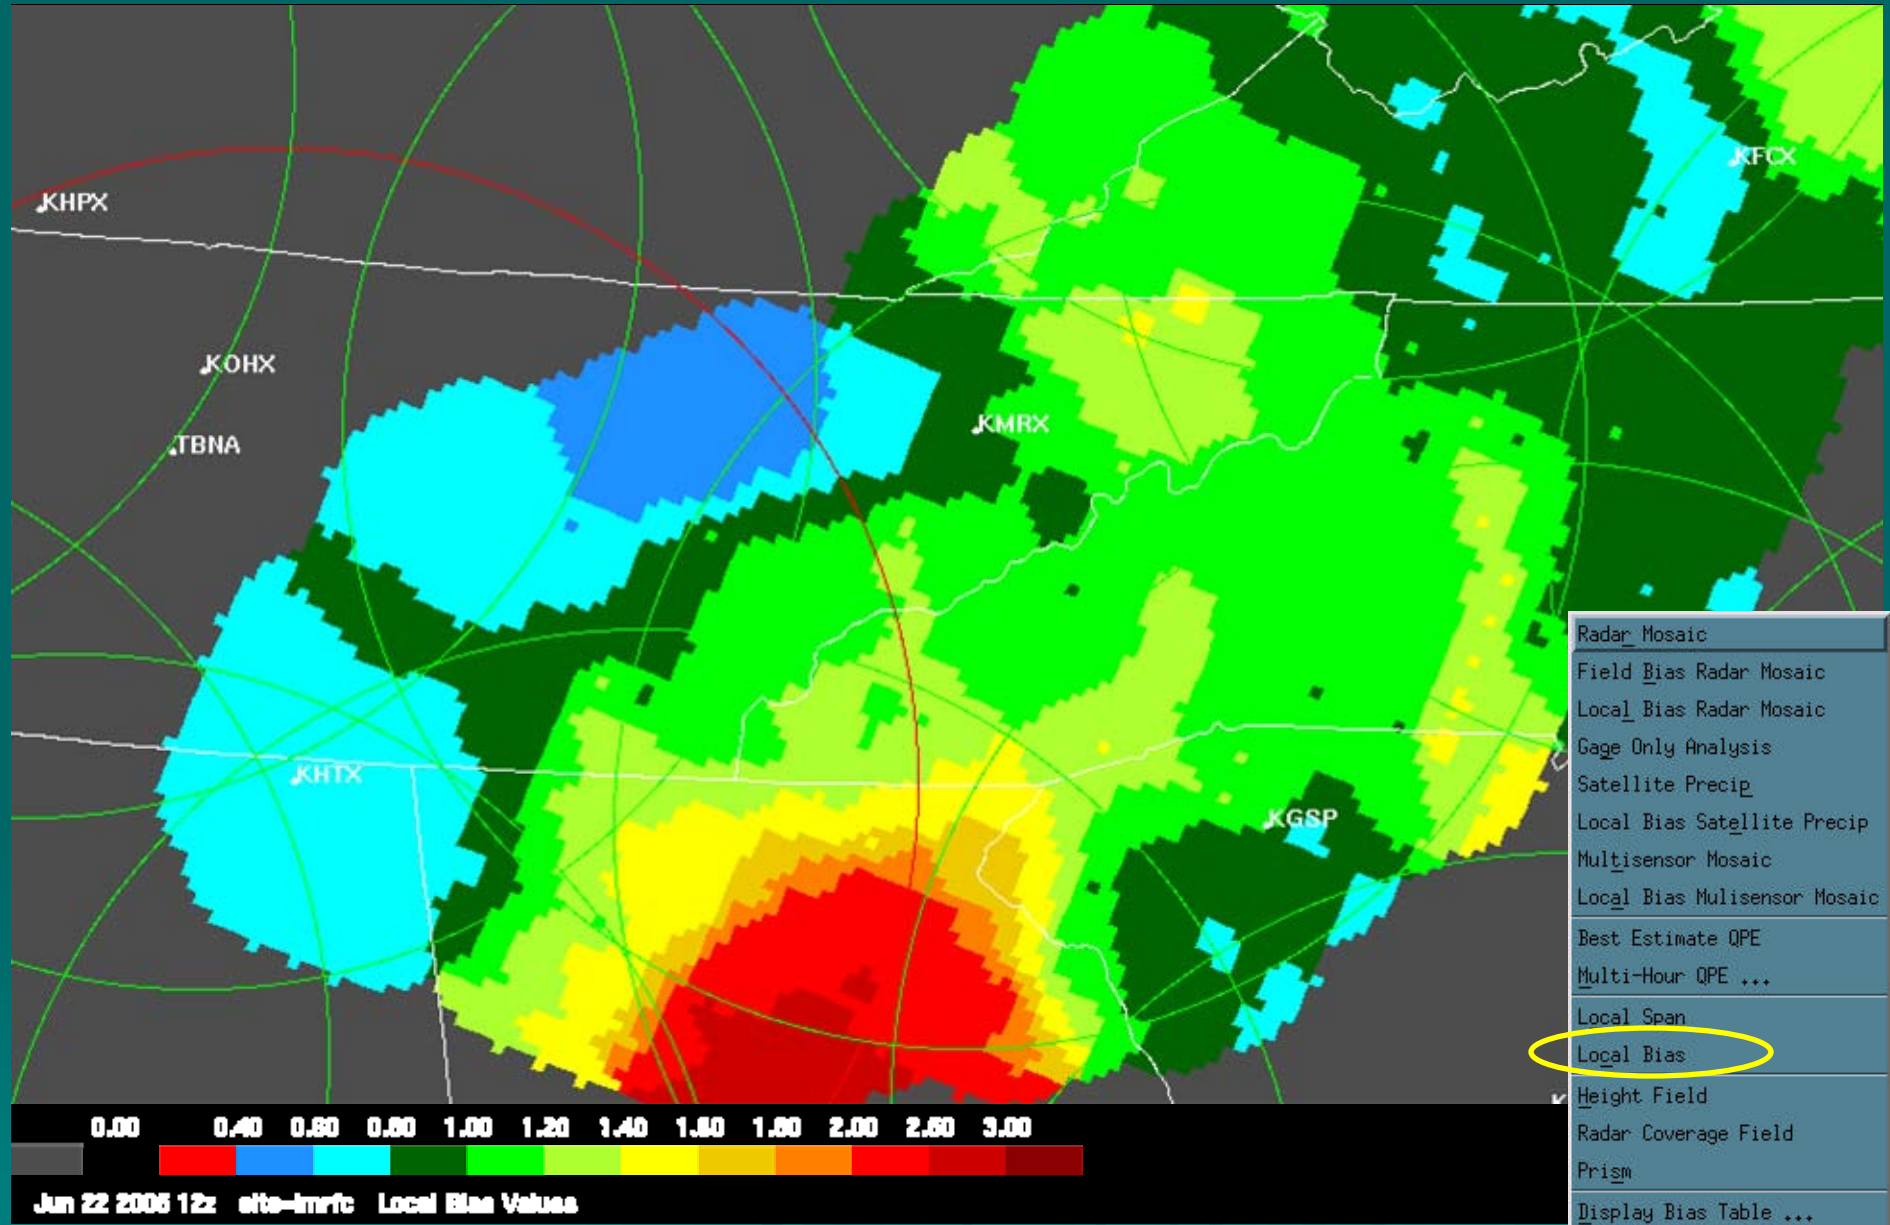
KHPX

KOHX

TBNA

KMRX

KFCX

KHTX

KGSP

Radar Mosaic
Field Bias Radar Mosaic
Local Bias Radar Mosaic
Gage Only Analysis
Satellite Precip
Local Bias Satellite Precip
Multisensor Mosaic
Local Bias Mulisensor Mosaic
Best Estimate QPE
Multi-Hour QPE ...
Local Span
Local Bias
Height Field
Radar Coverage Field
Prism
Display Bias Table ...

0.00 0.40 0.60 0.80 1.00 1.20 1.40 1.60 1.80 2.00 2.60 3.00

Jun 22 2005 12z site-lmrfc Local Bias Values